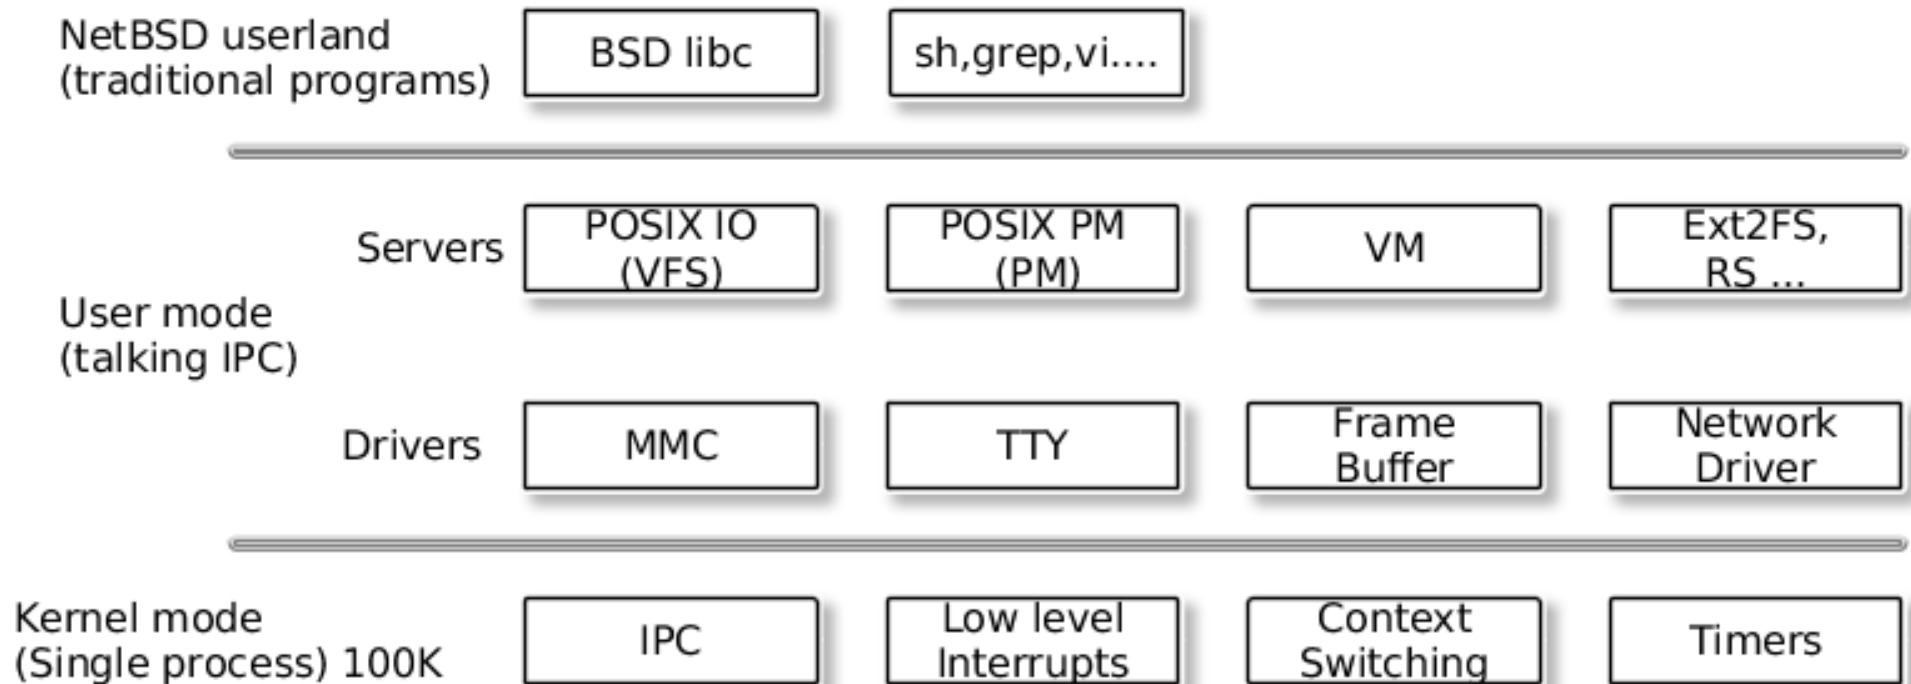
NetBSD userland
(traditional programs)

BSD libc

sh,grep,vi....

Servers

POSIX IO
(VFS)

POSIX PM
(PM)

VM

Ext2FS,
RS ...

User mode
(talking IPC)

Drivers

MMC

TTY

Frame
Buffer

Network
Driver

Kernel mode
(Single process) 100K

IPC

Low level
Interrupts

Context
Switching

Timers